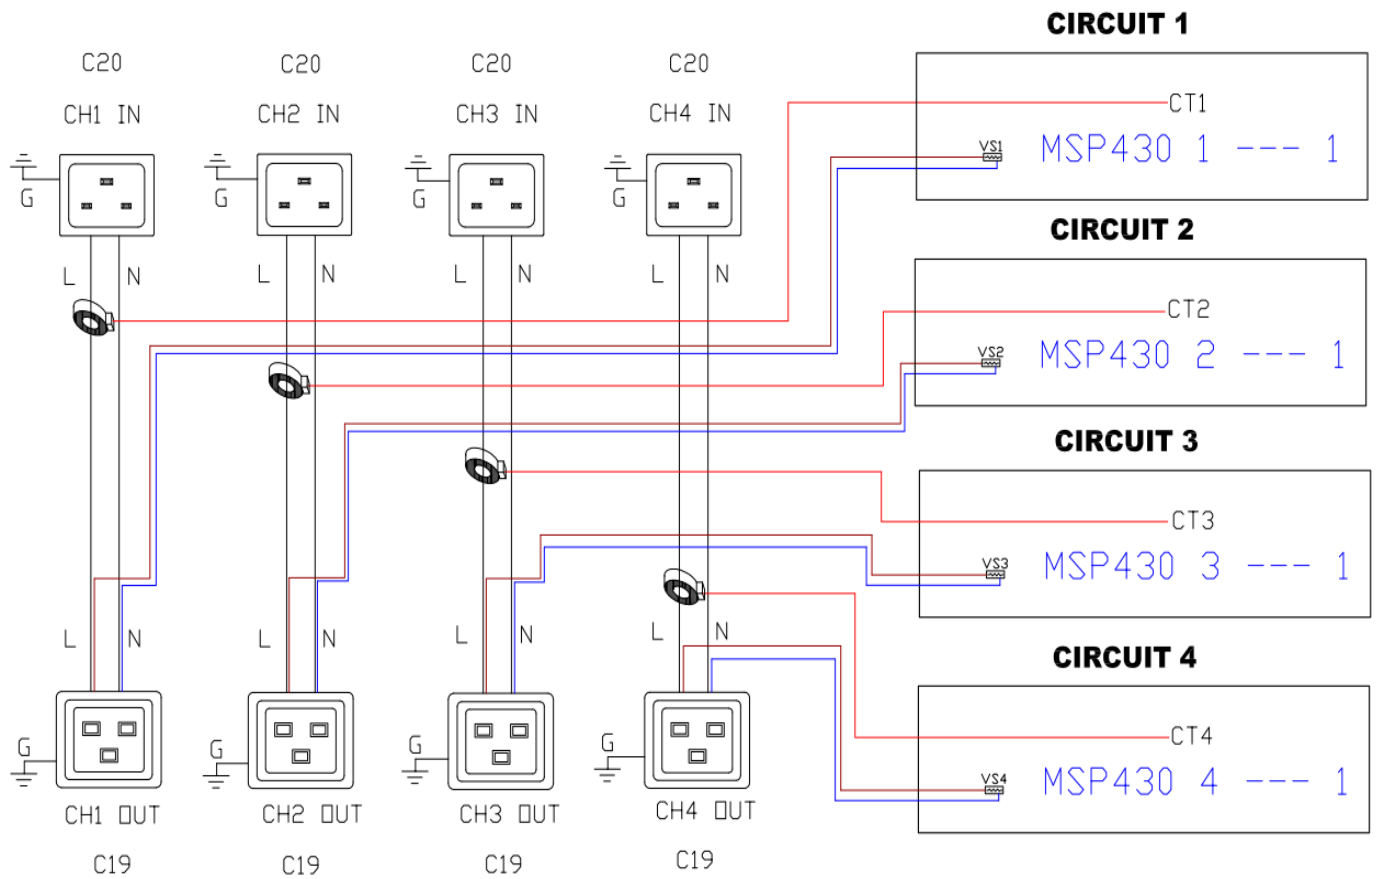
C20

CH1 IN

G

L N

L N

G

CH1 OUT

C19

C20

CH2 IN

G

L N

L N

G

CH2 OUT

C19

C20

CH3 IN

G

L N

L N

G

CH3 OUT

C19

C20

CH4 IN

G

L N

L N

G

CH4 OUT

C19

CIRCUIT 1

CT1

VS1

MSP430 1 --- 1

CIRCUIT 2

CT2

VS2

MSP430 2 --- 1

CIRCUIT 3

CT3

VS3

MSP430 3 --- 1

CIRCUIT 4

CT4

VS4

MSP430 4 --- 1